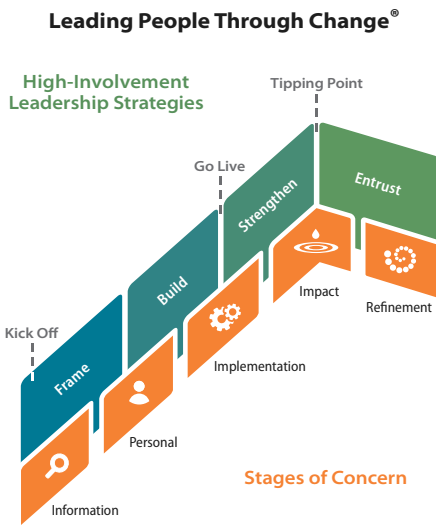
Leading People Through Change®

High-Involvement Leadership Strategies

Tipping Point

Go Live

Kick Off

Frame

Build

Strengthen

Entrust

Impact

Refinement

Implementation

Personal

Information

Stages of Concern